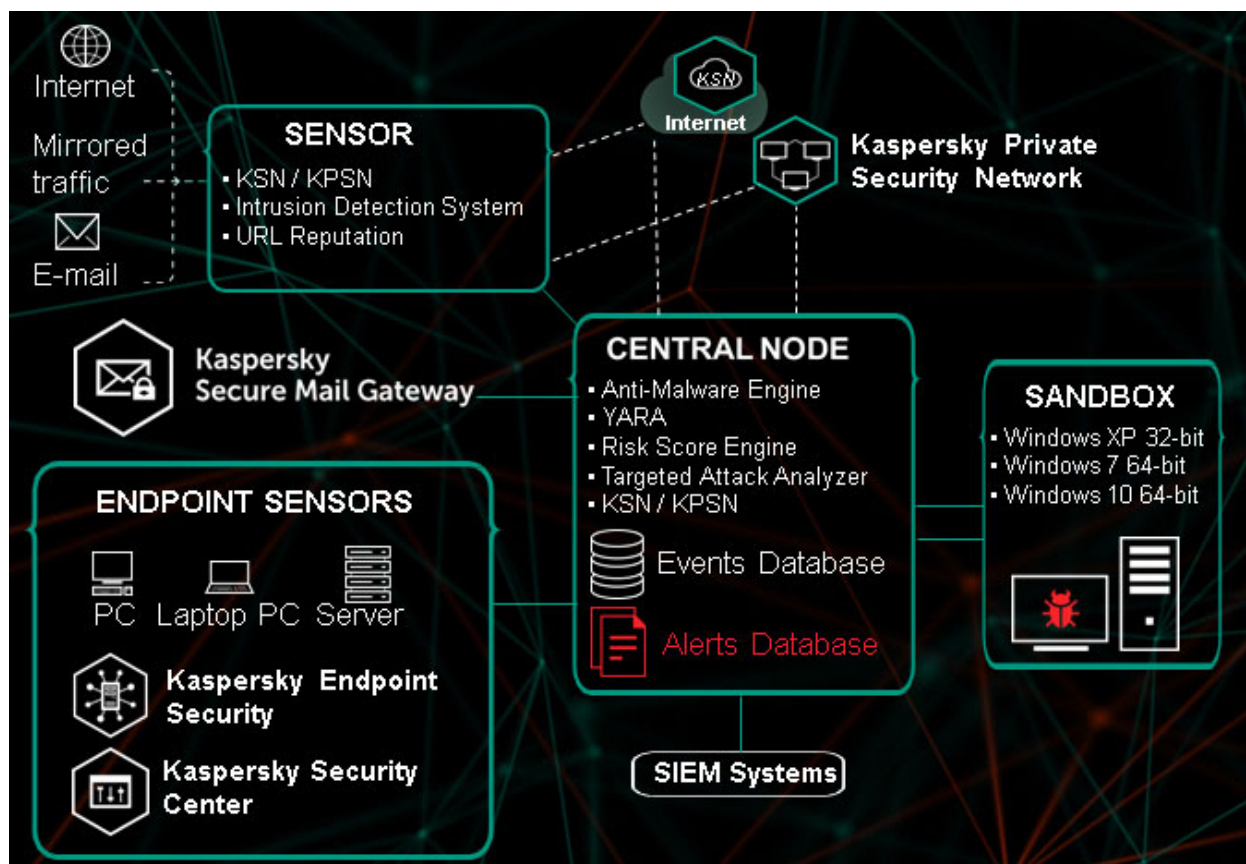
Internet

Mirrored traffic

E-mail

SENSOR
▪ KSN / KPSN
▪ Intrusion Detection System
▪ URL Reputation

KSN
Internet

Kaspersky Private Security Network

Kaspersky Secure Mail Gateway

CENTRAL NODE
▪ Anti-Malware Engine
▪ YARA
▪ Risk Score Engine
▪ Targeted Attack Analyzer
▪ KSN / KPSN

Events Database

Alerts Database

SANDBOX
▪ Windows XP 32-bit
▪ Windows 7 64-bit
▪ Windows 10 64-bit

ENDPOINT SENSORS

PC Laptop PC Server

Kaspersky Endpoint Security

Kaspersky Security Center

SIEM Systems